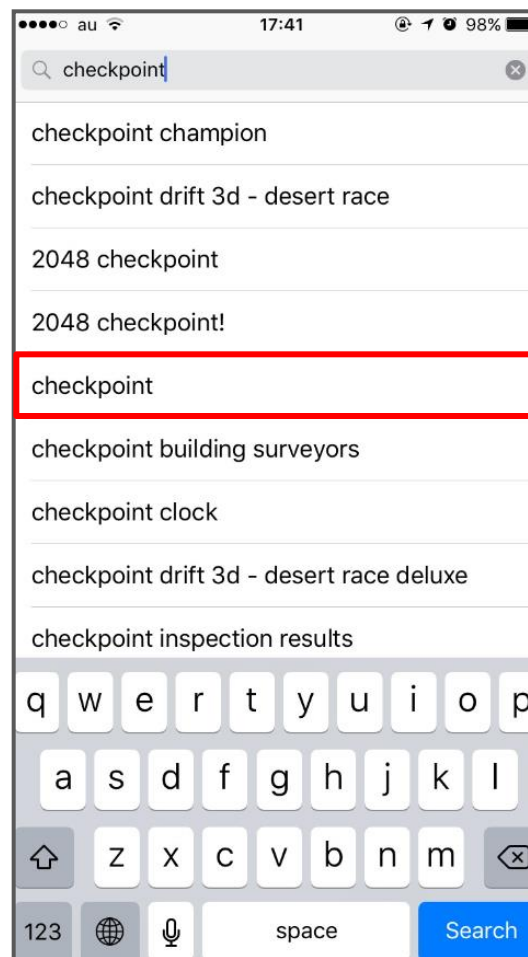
●●●●○ au 17:41 98%

checkpoint

checkpoint champion

checkpoint drift 3d - desert race

2048 checkpoint

2048 checkpoint!

checkpoint

checkpoint building surveyors

checkpoint clock

checkpoint drift 3d - desert race deluxe

checkpoint inspection results

q w e r t y u i o p
a s d f g h j k l
z x c v b n m
123 space Search